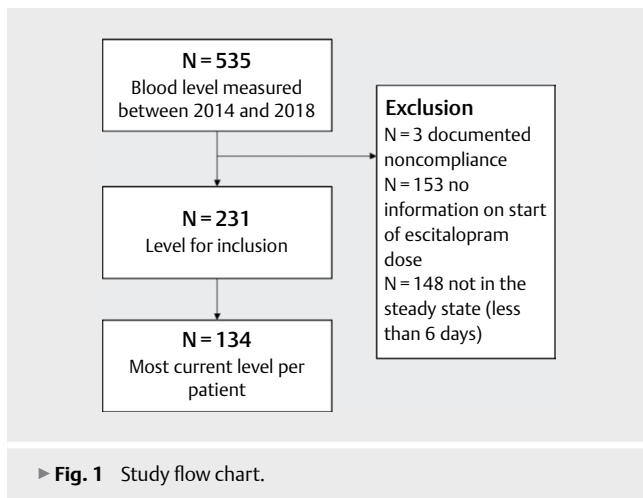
N = 535
Blood level measured between 2014 and 2018

Exclusion
N = 3 documented noncompliance
N = 153 no information on start of escitalopram dose
N = 148 not in the steady state (less than 6 days)

N = 231
Level for inclusion

N = 134
Most current level per patient

► Fig. 1 Study flow chart.